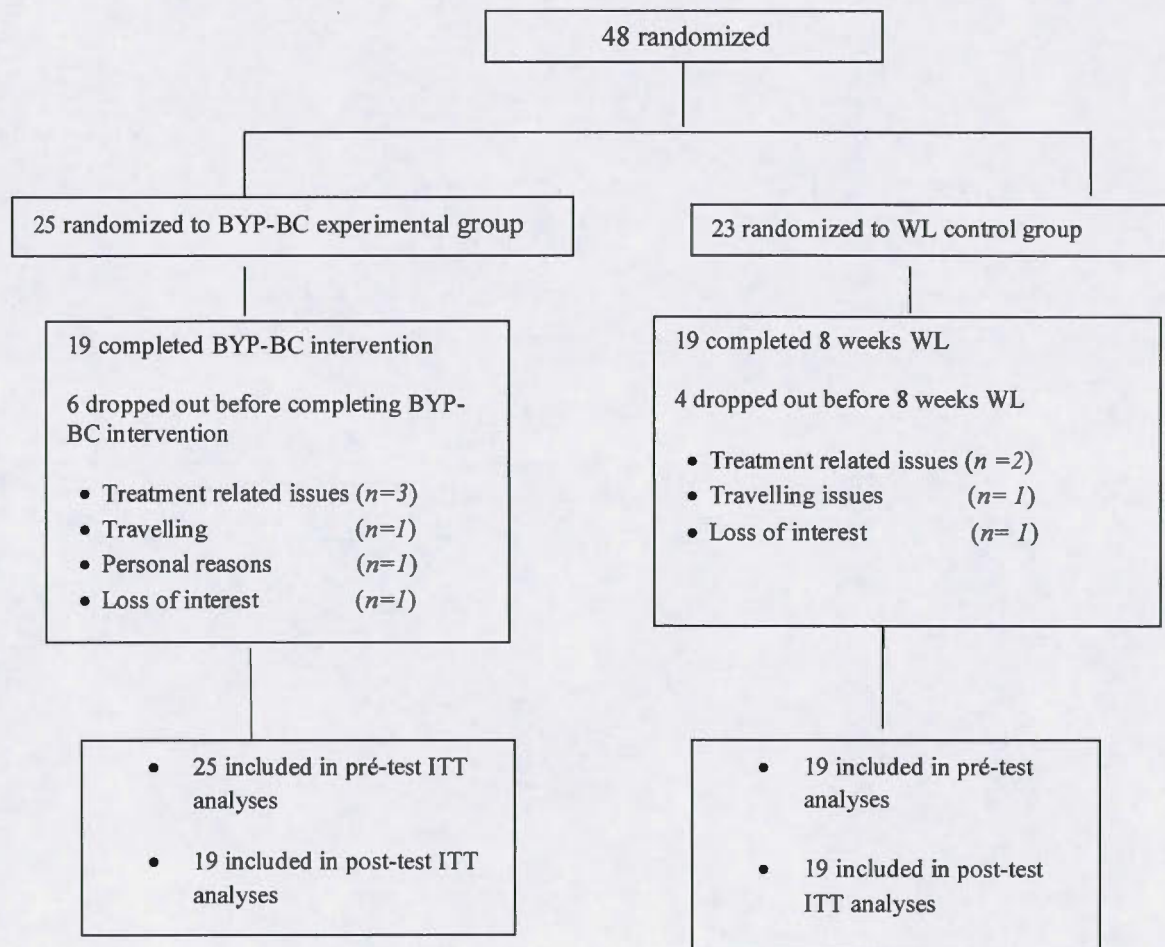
48 randomized

25 randomized to BYP-BC experimental group

23 randomized to WL control group

19 completed BYP-BC intervention

6 dropped out before completing BYP-BC intervention

- Treatment related issues ($n=3$)
- Travelling ($n=1$)
- Personal reasons ($n=1$)
- Loss of interest ($n=1$)

19 completed 8 weeks WL

4 dropped out before 8 weeks WL

- Treatment related issues ($n=2$)
- Travelling issues ($n=1$)
- Loss of interest ($n=1$)

- 25 included in pré-test ITT analyses
- 19 included in post-test ITT analyses

- 19 included in pré-test analyses
- 19 included in post-test ITT analyses